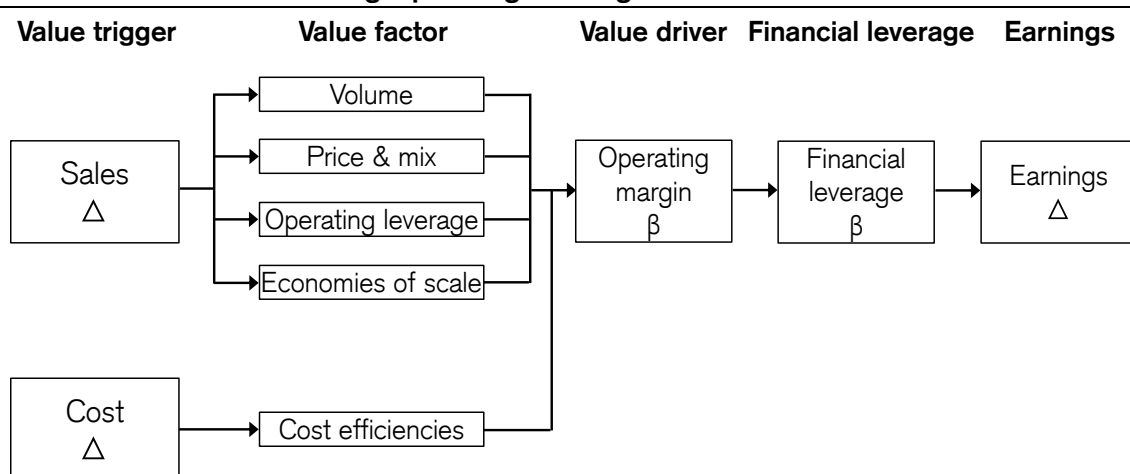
Value trigger Value factor Value driver Financial leverage Earnings

Sales
$\Delta$

Volume

Price & mix

Operating leverage

Economies of scale

Cost
$\Delta$

Cost efficiencies

Operating margin
$\beta$

Financial leverage
$\beta$

Earnings
$\Delta$